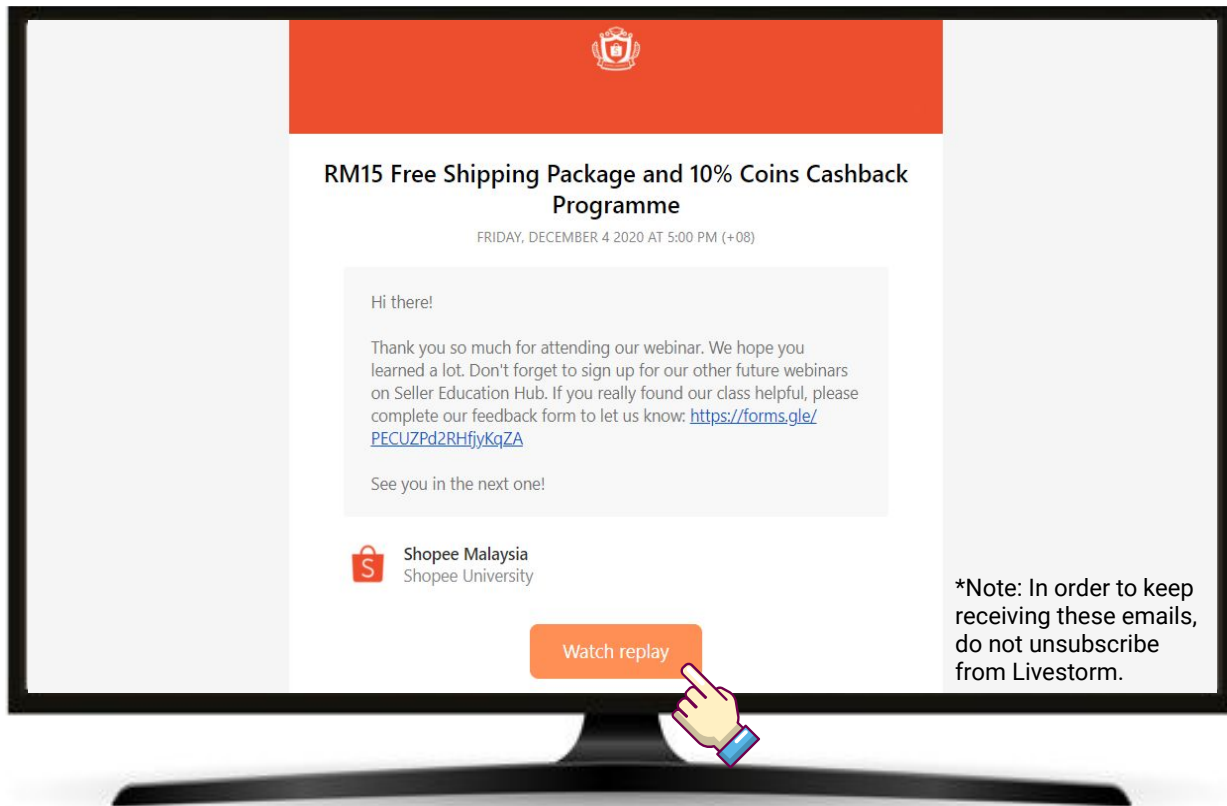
RM15 Free Shipping Package and 10% Coins Cashback Programme

FRIDAY, DECEMBER 4 2020 AT 5:00 PM (+08)

Hi there!

Thank you so much for attending our webinar. We hope you learned a lot. Don't forget to sign up for our other future webinars on Seller Education Hub. If you really found our class helpful, please complete our feedback form to let us know: https://forms.gle/PECUZPd2RHfjyKqZA

See you in the next one!

Shopee Malaysia
Shopee University

Watch replay

*Note: In order to keep receiving these emails, do not unsubscribe from Livestorm.